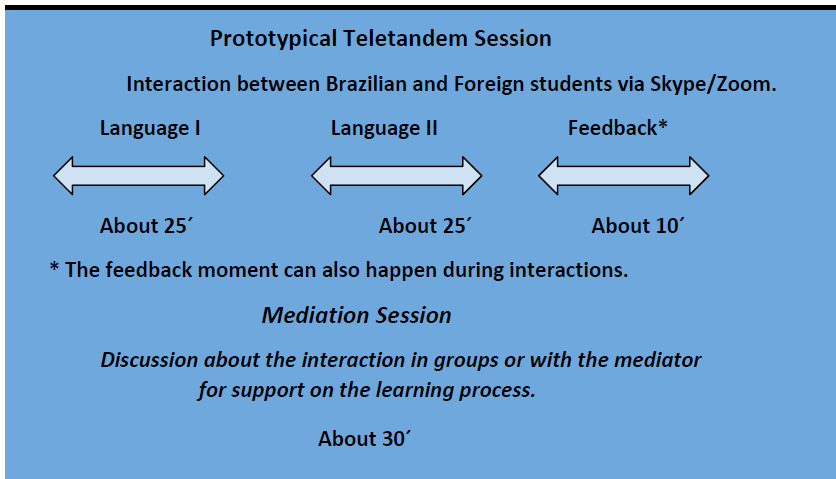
Prototypical Teletandem Session

Interaction between Brazilian and Foreign students via Skype/Zoom.

Language I

Language II

Feedback*

About 25´

About 25´

About 10´

* The feedback moment can also happen during interactions.

Mediation Session

Discussion about the interaction in groups or with the mediator for support on the learning process.

About 30´